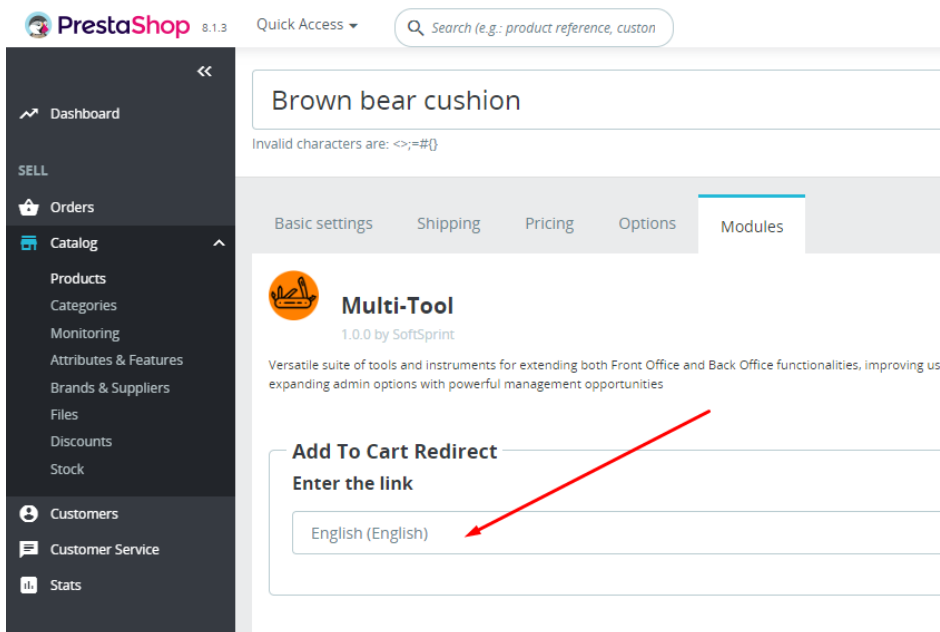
PrestaShop 8.1.3 Quick Access Search (e.g.: product reference, custon

«

Dashboard

SELL

Orders

Catalog

Products

Categories

Monitoring

Attributes & Features

Brands & Suppliers

Files

Discounts

Stock

Customers

Customer Service

Stats

Brown bear cushion

Invalid characters are: <>;=#{}

Basic settings Shipping Pricing Options Modules

Multi-Tool

1.0.0 by SoftSprint

Versatile suite of tools and instruments for extending both Front Office and Back Office functionalities, improving us expanding admin options with powerful management opportunities

Add To Cart Redirect

Enter the link

English (English)